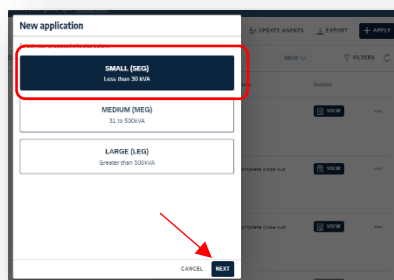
New application

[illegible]

SMALL (SEG)
Less than 30 kVA

MEDIUM (MEG)
31 to 500kVA

LARGE (LEG)
Greater than 500kVA

CANCEL NEXT

UPDATE AGENTS
EXPORT
+ APPLY
More
FILTERS
Actions
VIEW
VIEW
VIEW
Complete close out
Complete close out